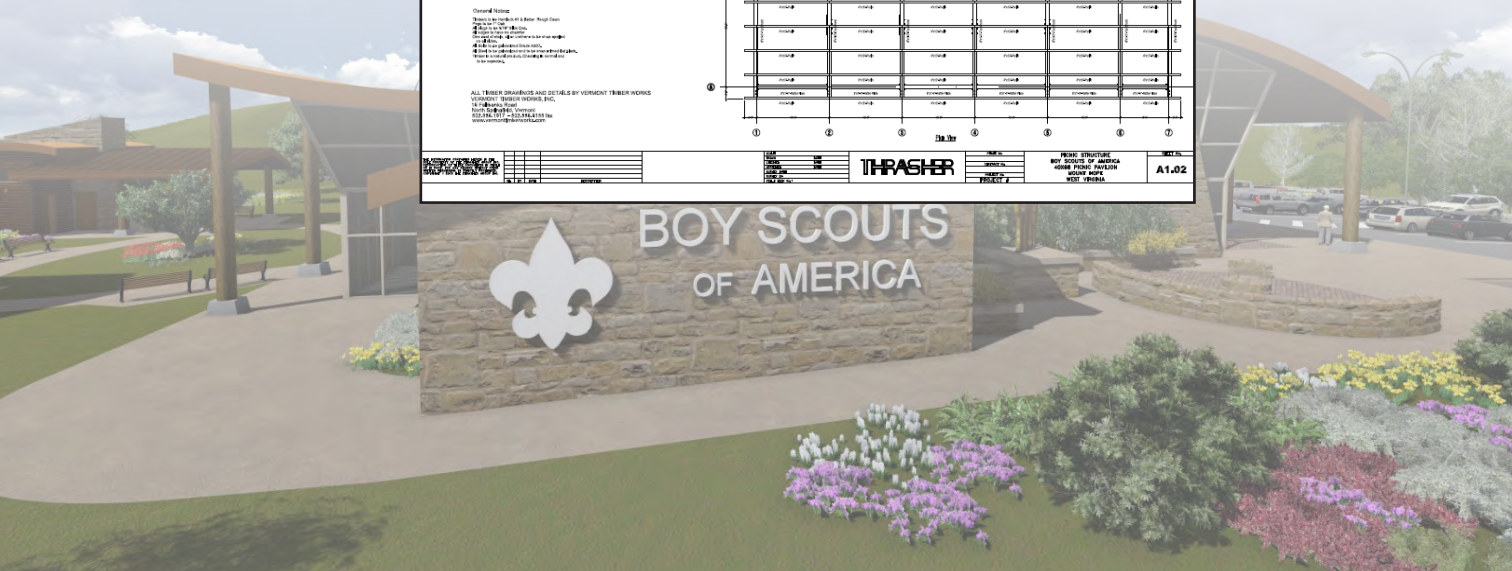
General Notes:

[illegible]

ALL TIMBER DRAWINGS AND DETAILS BY VERMONT TIMBER WORKS
VERMONT TIMBER WORKS, INC.
14 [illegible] Road
North Springfield, Vermont
802.886.1917 – 802.886.6138 fax
www.vermonttimberworks.com

⑧
① ② ③ ④ ⑤ ⑥ ⑦

Plan View

THRASHER

PICNIC STRUCTURE
BOY SCOUTS OF AMERICA
40X88 PICNIC PAVILION
MOUNT HOPE
WEST VIRGINIA

PROJECT #

A1.02

BOY SCOUTS
OF AMERICA